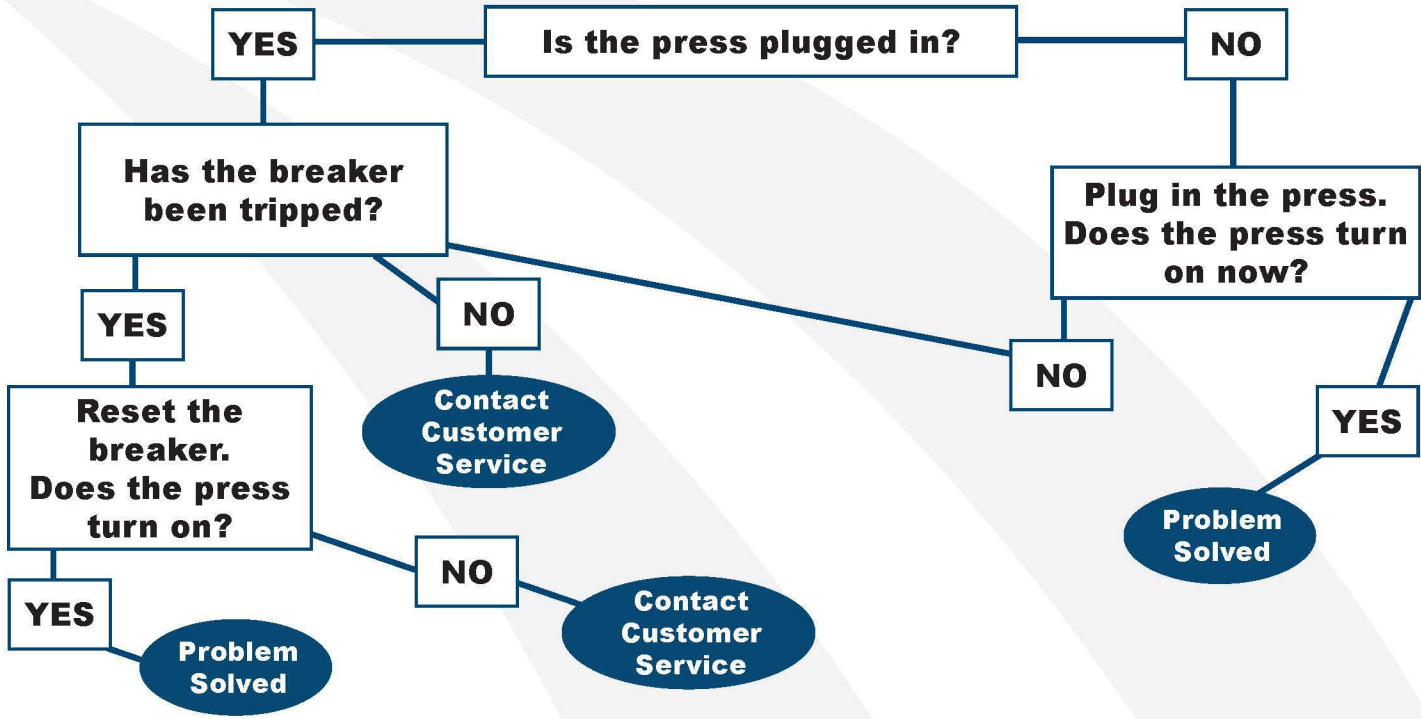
YES

Is the press plugged in?

NO

Has the breaker been tripped?

Plug in the press. Does the press turn on now?

YES

NO

NO

Contact Customer Service

YES

Reset the breaker. Does the press turn on?

Problem Solved

NO

YES

Contact Customer Service

Problem Solved